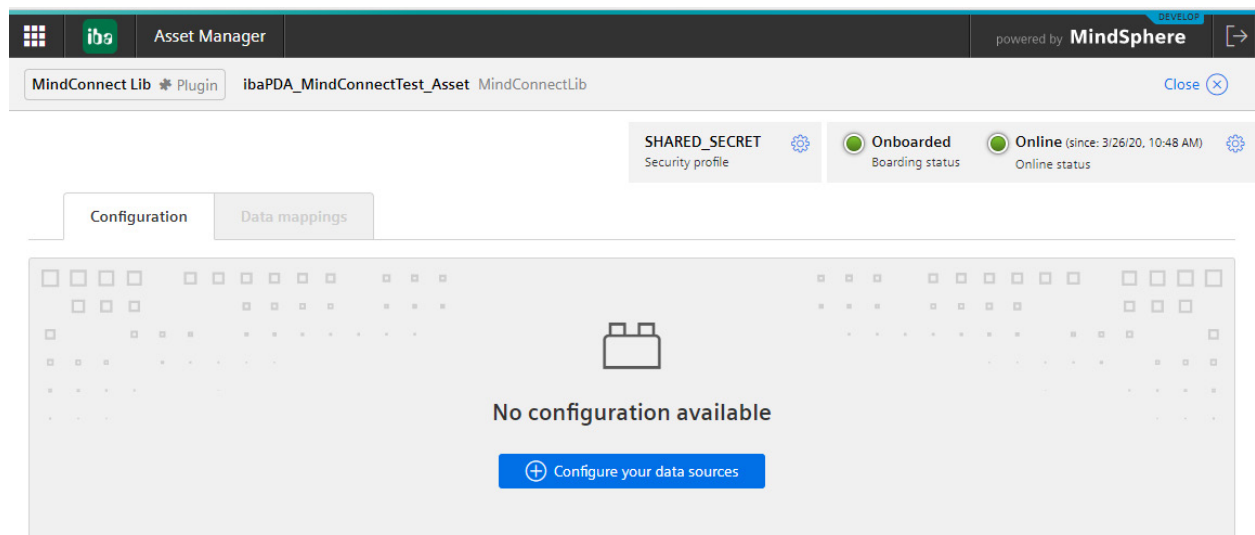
iba Asset Manager

DEVELOP
powered by MindSphere

MindConnect Lib Plugin ibaPDA_MindConnectTest_Asset MindConnectLib Close

SHARED_SECRET
Security profile

Onboarded
Boarding status

Online (since: 3/26/20, 10:48 AM)
Online status

Configuration Data mappings

No configuration available

Configure your data sources